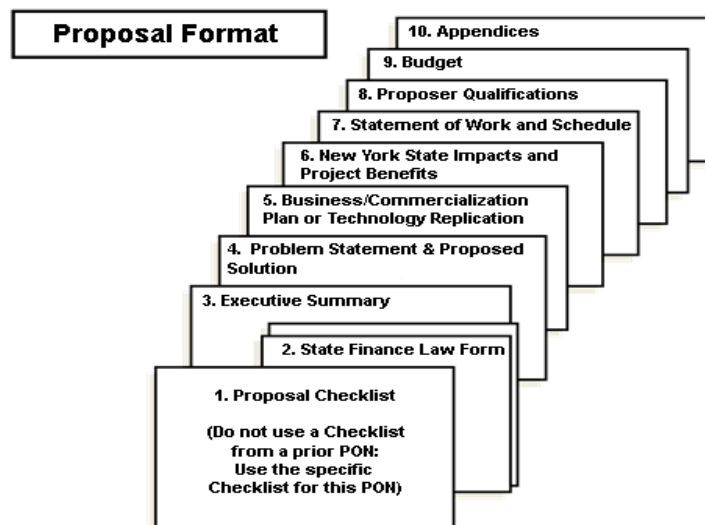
Proposal Format

10. Appendices

9. Budget

8. Proposer Qualifications

7. Statement of Work and Schedule

6. New York State Impacts and Project Benefits

5. Business/Commercialization Plan or Technology Replication

4. Problem Statement & Proposed Solution

3. Executive Summary

2. State Finance Law Form

1. Proposal Checklist

(Do not use a Checklist from a prior PON: Use the specific Checklist for this PON)